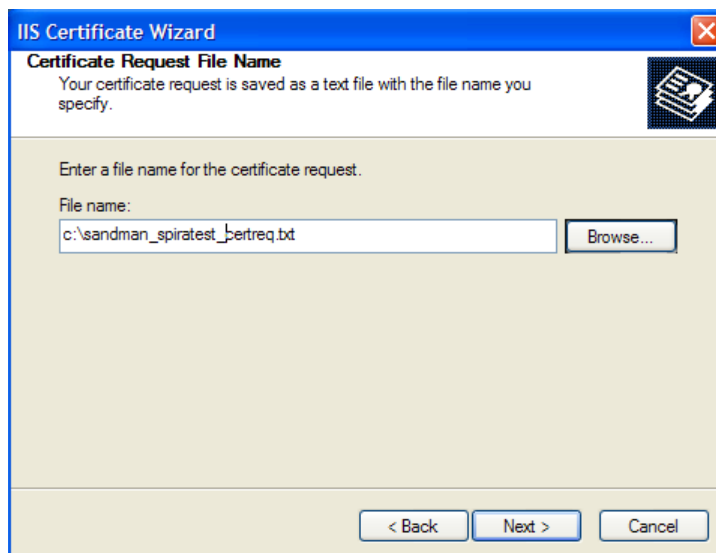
IIS Certificate Wizard

Certificate Request File Name
Your certificate request is saved as a text file with the file name you specify.

Enter a file name for the certificate request.

File name:

c:\sandman_spiratest_certreq.txt

Browse...

< Back

Next >

Cancel